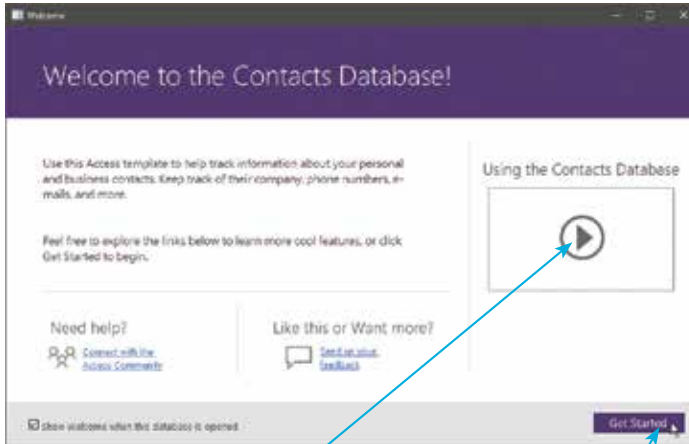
Welcome

Welcome to the Contacts Database!

Use this Access template to help track information about your personal and business contacts. Keep track of their company, phone numbers, e-mails, and more.

Feel free to explore the links below to learn more cool features, or click Get Started to begin.

Using the Contacts Database

Need help?

Connect with the Access Community

Like this or Want more?

Send us your feedback

Show Welcome when this database is opened

Get Started